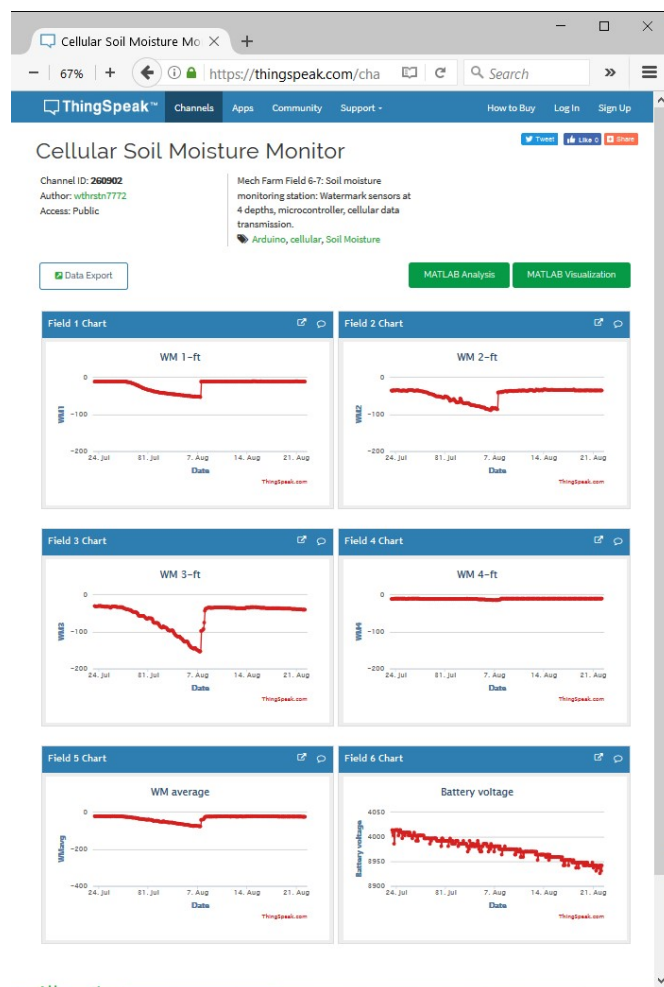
Cellular Soil Moisture Mo ×  +

− 67% +  https://thingspeak.com/cha  Search

ThingSpeak™ Channels Apps Community Support ▾ How to Buy Log In Sign Up

Tweet Like 0 Share

Cellular Soil Moisture Monitor

Channel ID: 260902
Author: wthrstn7772
Access: Public

Mech Farm Field 6-7: Soil moisture monitoring station: Watermark sensors at 4 depths, microcontroller, cellular data transmission.
Arduino, cellular, Soil Moisture

Data Export

MATLAB Analysis MATLAB Visualization

Field 1 Chart

WM 1-ft
0
-100
-200
WM1
24. Jul 31. Jul 7. Aug 14. Aug 21. Aug
Date
ThingSpeak.com

Field 2 Chart

WM 2-ft
0
-100
-200
WM2
24. Jul 31. Jul 7. Aug 14. Aug 21. Aug
Date
ThingSpeak.com

Field 3 Chart

WM 3-ft
0
-100
-200
WM3
24. Jul 31. Jul 7. Aug 14. Aug 21. Aug
Date
ThingSpeak.com

Field 4 Chart

WM 4-ft
0
-100
-200
WM4
24. Jul 31. Jul 7. Aug 14. Aug 21. Aug
Date
ThingSpeak.com

Field 5 Chart

WM average
0
-200
-400
WMavg
24. Jul 31. Jul 7. Aug 14. Aug 21. Aug
Date
ThingSpeak.com

Field 6 Chart

Battery voltage
4050
4000
3950
3900
Battery voltage
24. Jul 31. Jul 7. Aug 14. Aug 21. Aug
Date
ThingSpeak.com